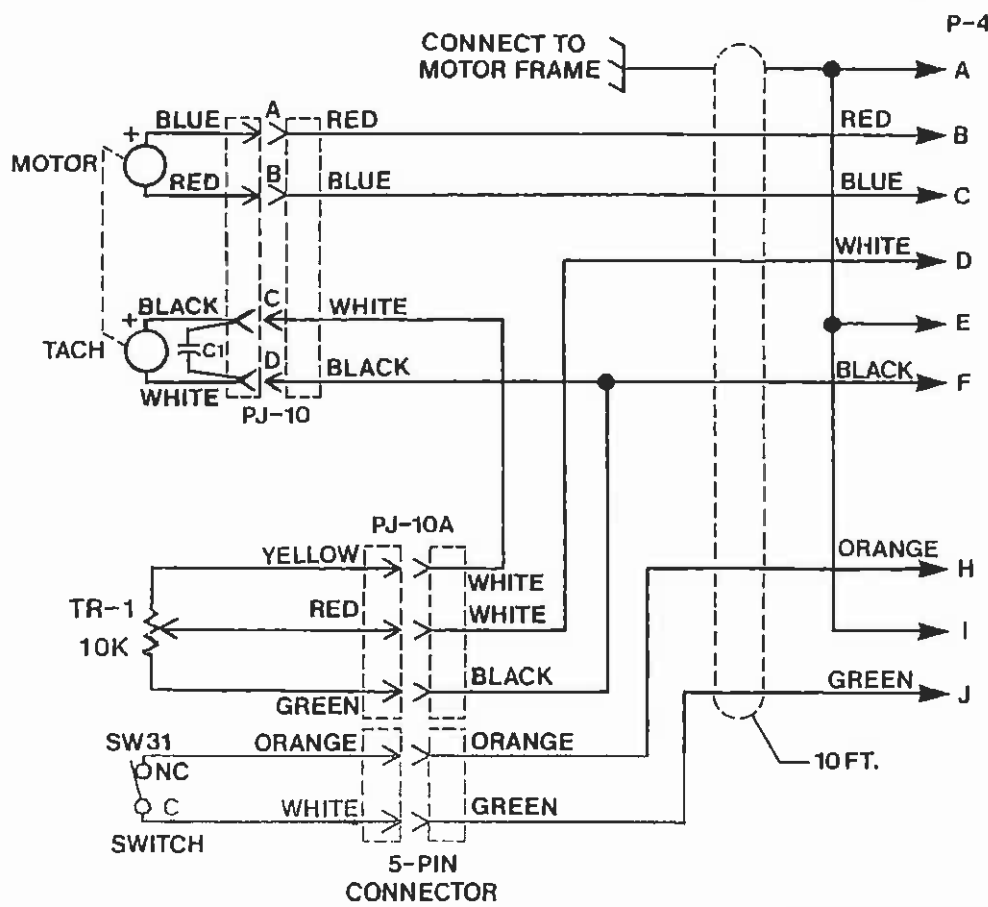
P-4

CONNECT TO MOTOR FRAME

A

MOTOR

BLUE

RED

A

B

RED

BLUE

RED

B

BLUE

C

WHITE

D

TACH

BLACK

WHITE

C1

C

D

WHITE

BLACK

E

BLACK

F

PJ-10

PJ-10A

TR-1

10K

YELLOW

RED

GREEN

WHITE

WHITE

BLACK

ORANGE

H

I

GREEN

J

SW31

NC

C

SWITCH

ORANGE

WHITE

ORANGE

GREEN

10 FT.

5-PIN CONNECTOR